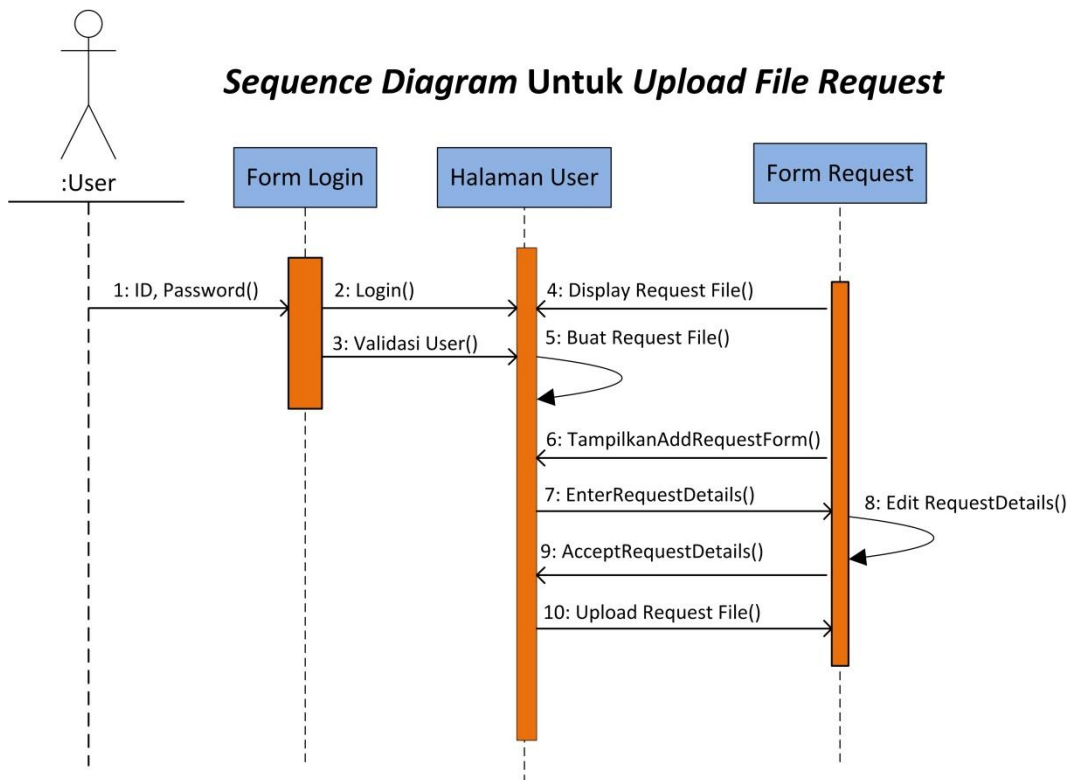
Sequence Diagram Untuk Upload File Request

:User

Form Login

Halaman User

Form Request

1: ID, Password()

2: Login()

3: Validasi User()

4: Display Request File()

5: Buat Request File()

6: TampilkanAddRequestForm()

7: EnterRequestDetails()

8: Edit RequestDetails()

9: AcceptRequestDetails()

10: Upload Request File()